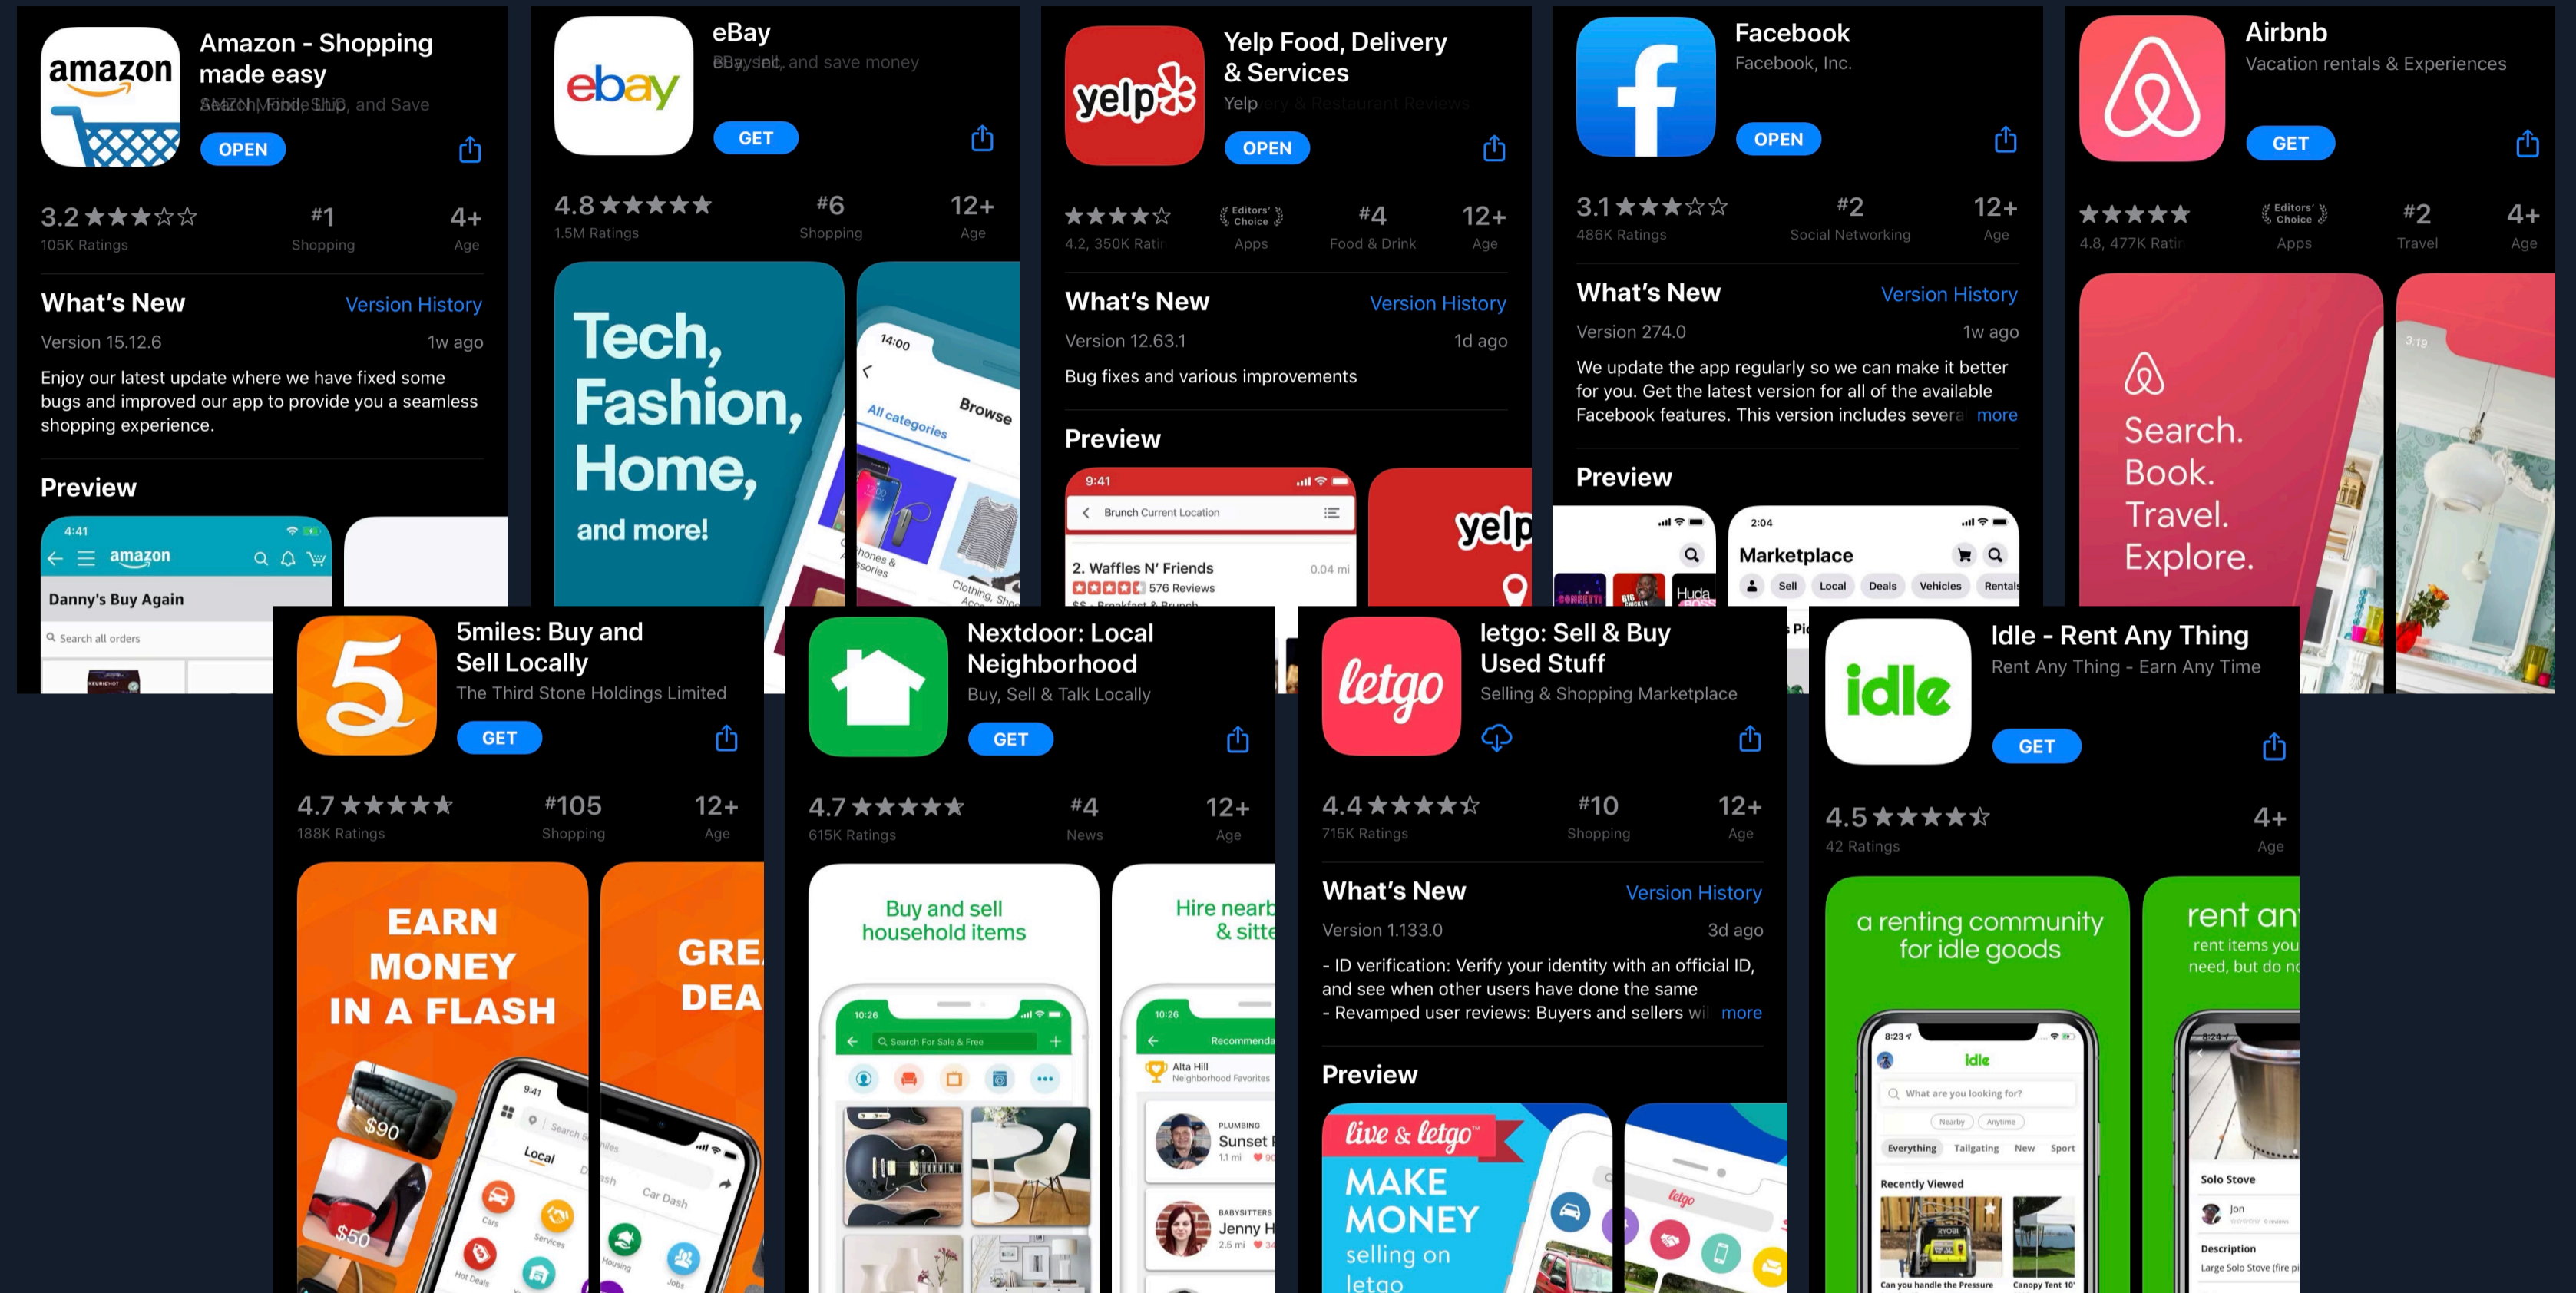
amazon

Amazon - Shopping made easy

Search, Find, and Save

OPEN

3.2 ★★★☆☆
105K Ratings

#1
Shopping

4+
Age

What's New
Version History

Version 15.12.6
1w ago

Enjoy our latest update where we have fixed some bugs and improved our app to provide you a seamless shopping experience.

Preview

4:41
amazon
Danny's Buy Again
Search all orders

ebay

eBay

Buy, sell, and save money

GET

4.8 ★★★★★
1.5M Ratings

#6
Shopping

12+
Age

Tech, Fashion, Home, and more!

14:00
Browse
All categories
Phones & Accessories
Clothing, Shoes & Accessories

yelp

Yelp Food, Delivery & Services

Yelp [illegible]

OPEN

★★★★☆
4.2, 350K Ratings

Editors' Choice
Apps

#4
Food & Drink

12+
Age

What's New
Version History

Version 12.63.1
1d ago

Bug fixes and various improvements

Preview

9:41
Brunch Current Location
2. Waffles N' Friends
0.04 mi
576 Reviews
$$ · Breakfast & Brunch

yelp

Facebook

Facebook, Inc.

OPEN

3.1 ★★★☆☆
486K Ratings

#2
Social Networking

12+
Age

What's New
Version History

Version 274.0
1w ago

We update the app regularly so we can make it better for you. Get the latest version for all of the available Facebook features. This version includes severa more

Preview

2:04
Marketplace
Sell
Local
Deals
Vehicles
Rentals

Airbnb

Vacation rentals & Experiences

GET

★★★★★
4.8, 477K Ratings

Editors' Choice
Apps

#2
Travel

4+
Age

Search. Book. Travel. Explore.

3:19

5

5miles: Buy and Sell Locally

The Third Stone Holdings Limited

GET

4.7 ★★★★★
188K Ratings

#105
Shopping

12+
Age

EARN MONEY IN A FLASH

$90
$50
9:41
Local
Cars
Services
Hot Deals

GRE DEA
Car Dash
Housing
Jobs

Nextdoor: Local Neighborhood

Buy, Sell & Talk Locally

GET

4.7 ★★★★★
615K Ratings

#4
News

12+
Age

Buy and sell household items

10:26
Search For Sale & Free

Hire nearb & sitte

10:26
Recommenda
Alta Hill
Neighborhood Favorites
PLUMBING
Sunset
1.1 mi
BABYSITTERS
Jenny H
2.5 mi

letgo

letgo: Sell & Buy Used Stuff

Selling & Shopping Marketplace

4.4 ★★★★☆
715K Ratings

#10
Shopping

12+
Age

What's New
Version History

Version 1.133.0
3d ago

- ID verification: Verify your identity with an official ID, and see when other users have done the same
- Revamped user reviews: Buyers and sellers wi more

Preview

live & letgo
MAKE MONEY selling on letgo

letgo

idle

Idle - Rent Any Thing

Rent Any Thing - Earn Any Time

GET

4.5 ★★★★☆
42 Ratings

4+
Age

a renting community for idle goods

8:23
idle
What are you looking for?
Nearby
Anytime
Everything
Tailgating
New
Sport
Recently Viewed
Can you handle the Pressure
Canopy Tent 10'

rent an
rent items you need, but do n

Solo Stove
Jon
Description
Large Solo Stove (fire pi